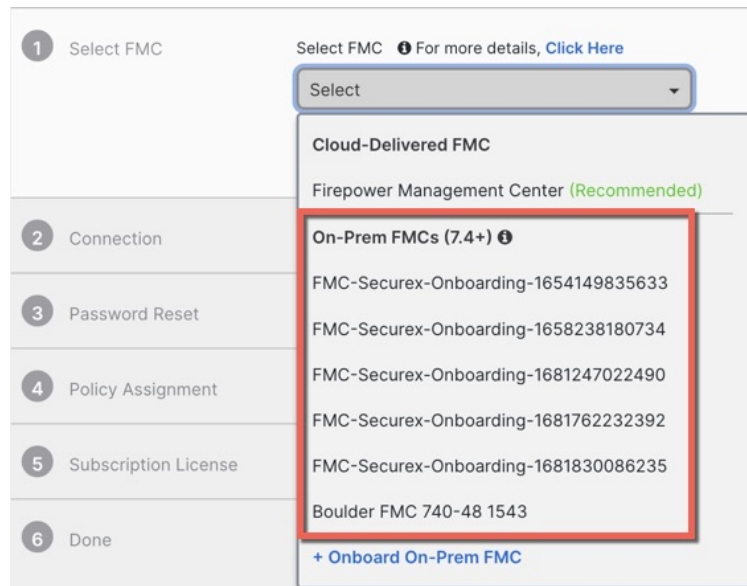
1 Select FMC

Select FMC For more details, Click Here

Select

Cloud-Delivered FMC

Firepower Management Center (Recommended)

2 Connection

3 Password Reset

4 Policy Assignment

5 Subscription License

6 Done

On-Prem FMCs (7.4+)

FMC-Securex-Onboarding-1654149835633

FMC-Securex-Onboarding-1658238180734

FMC-Securex-Onboarding-1681247022490

FMC-Securex-Onboarding-1681762232392

FMC-Securex-Onboarding-1681830086235

Boulder FMC 740-48 1543

+ Onboard On-Prem FMC